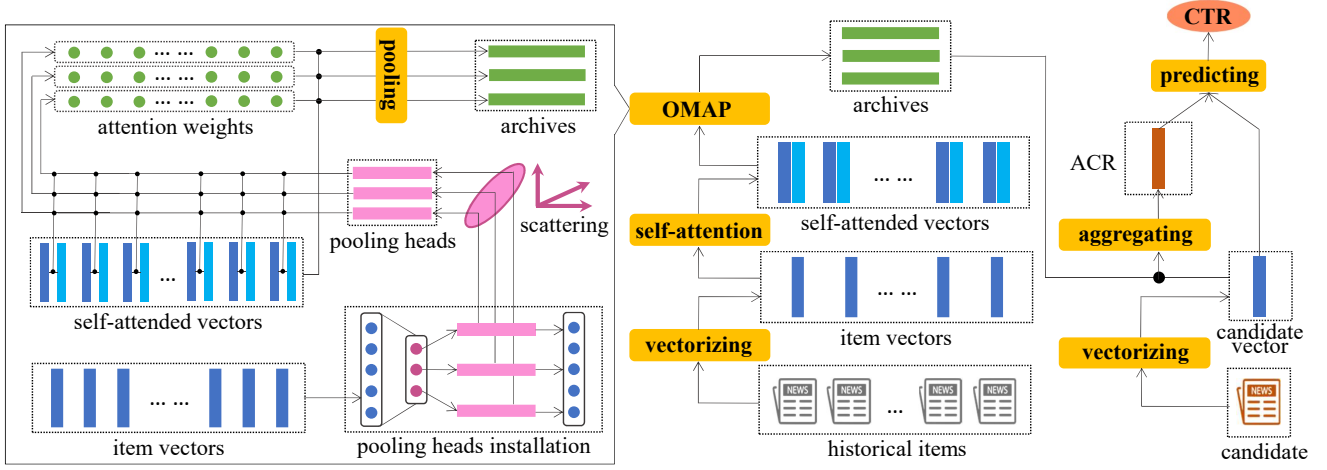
... ...
... ...
... ...
pooling
attention weights
archives
pooling heads
scattering
...
self-attended vectors
... ...
item vectors
pooling heads installation
OMAP
archives
... ...
self-attention
self-attended vectors
... ...
vectorizing
item vectors
NEWS NEWS ... NEWS NEWS
historical items
CTR
predicting
ACR
aggregating
candidate vector
vectorizing
NEWS
candidate